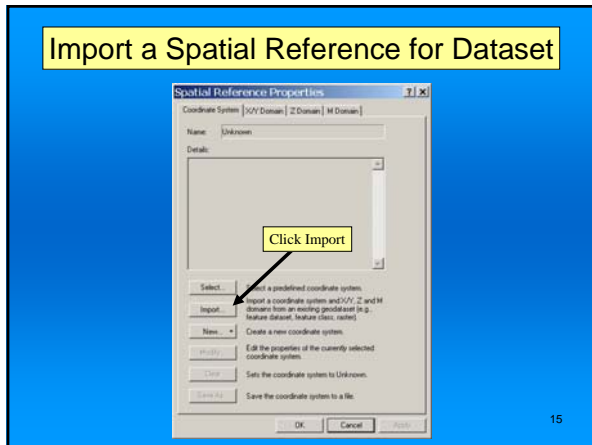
Import a Spatial Reference for Dataset

Spatial Reference Properties

?|x

Coordinate System | X/Y Domain | Z Domain | M Domain

Name: Unknown

Details:

Click Import

Select... Select a predefined coordinate system.

Import... Import a coordinate system and X/Y, Z and M domains from an existing geodataset (e.g., feature dataset, feature class, raster).

New... Create a new coordinate system.

Modify... Edit the properties of the currently selected coordinate system.

Clear Sets the coordinate system to Unknown.

Save As... Save the coordinate system to a file.

OK Cancel Apply

15